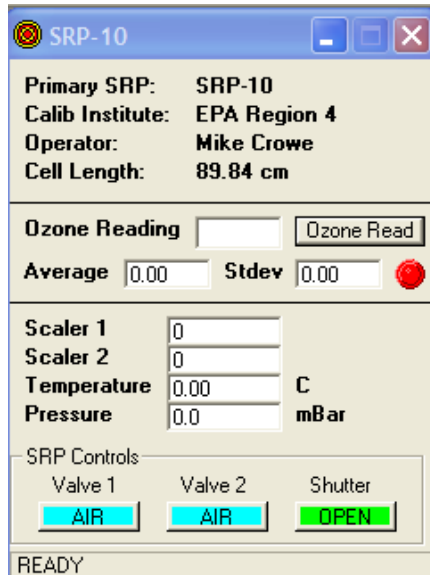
SRP-10

Primary SRP: SRP-10
Calib Institute: EPA Region 4
Operator: Mike Crowe
Cell Length: 89.84 cm

Ozone Reading Ozone Read
Average 0.00 Stdev 0.00

Scaler 1 0
Scaler 2 0
Temperature 0.00 C
Pressure 0.0 mBar

SRP Controls
Valve 1 Valve 2 Shutter
AIR AIR OPEN

READY